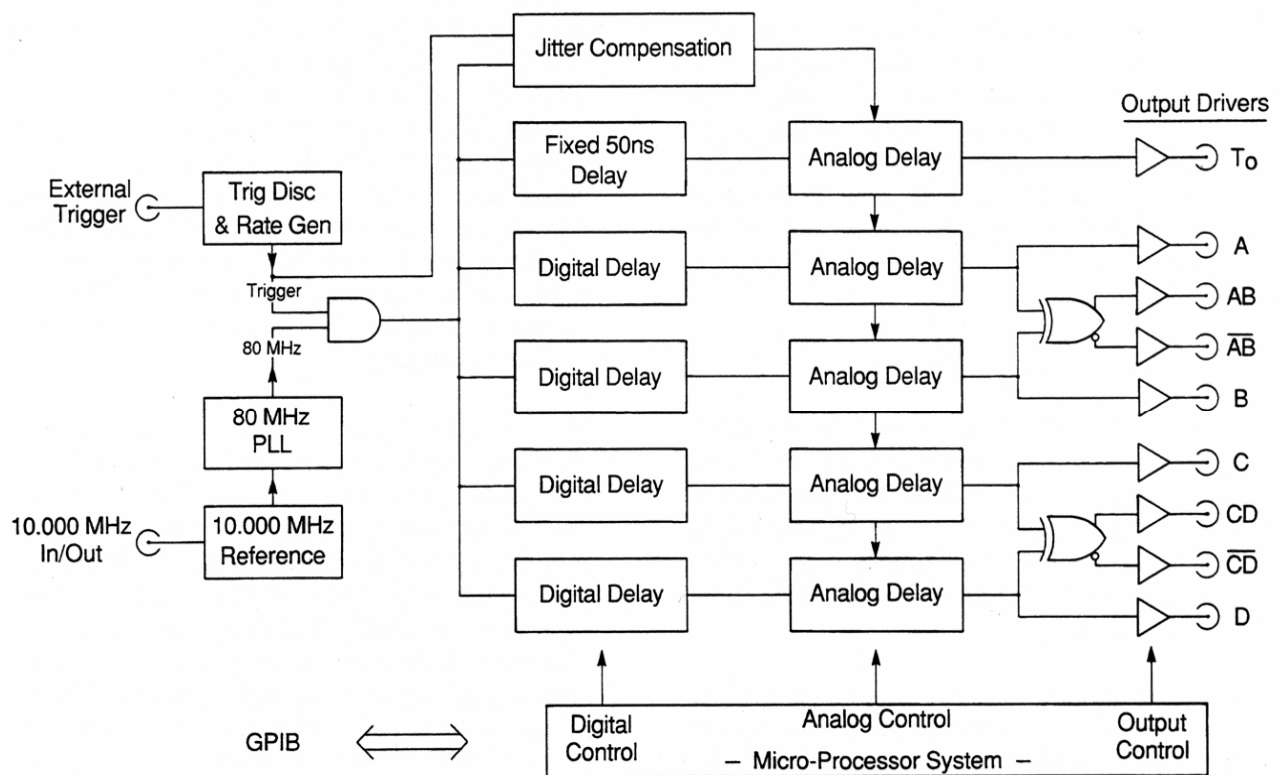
Jitter Compensation

Output Drivers

Fixed 50ns Delay

Analog Delay

To

External Trigger

Trig Disc & Rate Gen

Trigger

Digital Delay

Analog Delay

A

AB

$\overline{AB}$

80 MHz

Digital Delay

Analog Delay

B

80 MHz PLL

Digital Delay

Analog Delay

C

CD

$\overline{CD}$

10.000 MHz In/Out

10.000 MHz Reference

Digital Delay

Analog Delay

D

GPIB

Digital Control

Analog Control

Output Control

– Micro-Processor System –